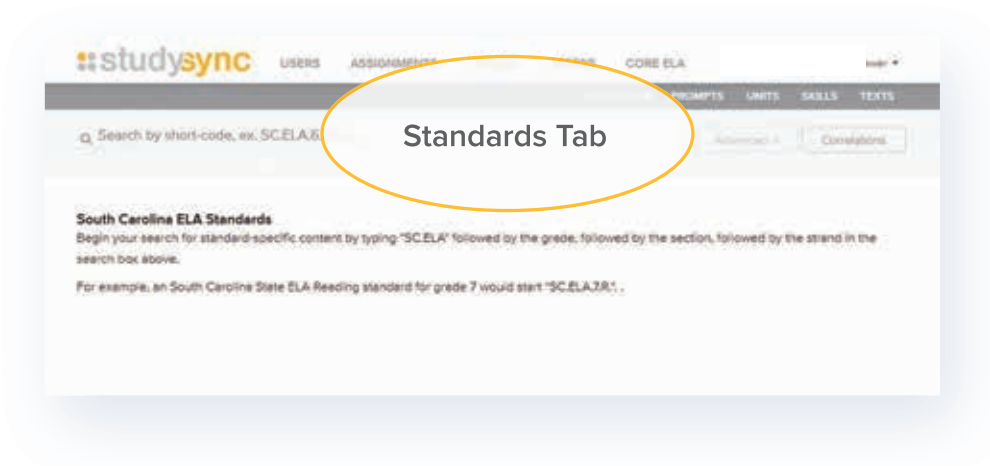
studysync USERS ASSIGNMENTS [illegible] CORE ELA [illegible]

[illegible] PROMPTS UNITS SKILLS TEXTS

Search by short-code, ex. SC.ELA.6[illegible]

Standards Tab

Advanced Correlations

South Carolina ELA Standards

Begin your search for standard-specific content by typing "SC.ELA" followed by the grade, followed by the section, followed by the strand in the search box above.

For example, an South Carolina State ELA Reading standard for grade 7 would start "SC.ELA.7.R.".